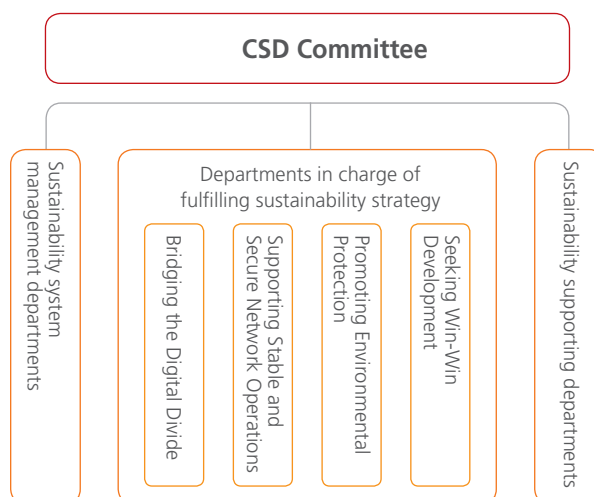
CSD Committee

Sustainability system management departments

Departments in charge of fulfilling sustainability strategy

Bridging the Digital Divide

Supporting Stable and Secure Network Operations

Promoting Environmental Protection

Seeking Win-Win Development

Sustainability supporting departments